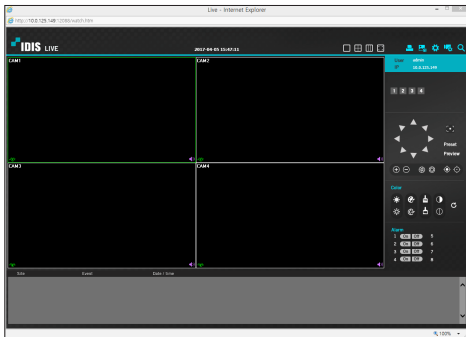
Live - Internet Explorer

http://10.0.125.148:12088/watch.htm

IDIS LIVE

2017-04-05 15:47:11

User admin
IP 10.0.125.148

CAM1

CAM2

CAM3

CAM4

1 2 3 4

Preset

Preview

Color

Alarm
1 On Off 5
2 On Off 6
3 On Off 7
4 On Off 8

Site Event Date / time

100%